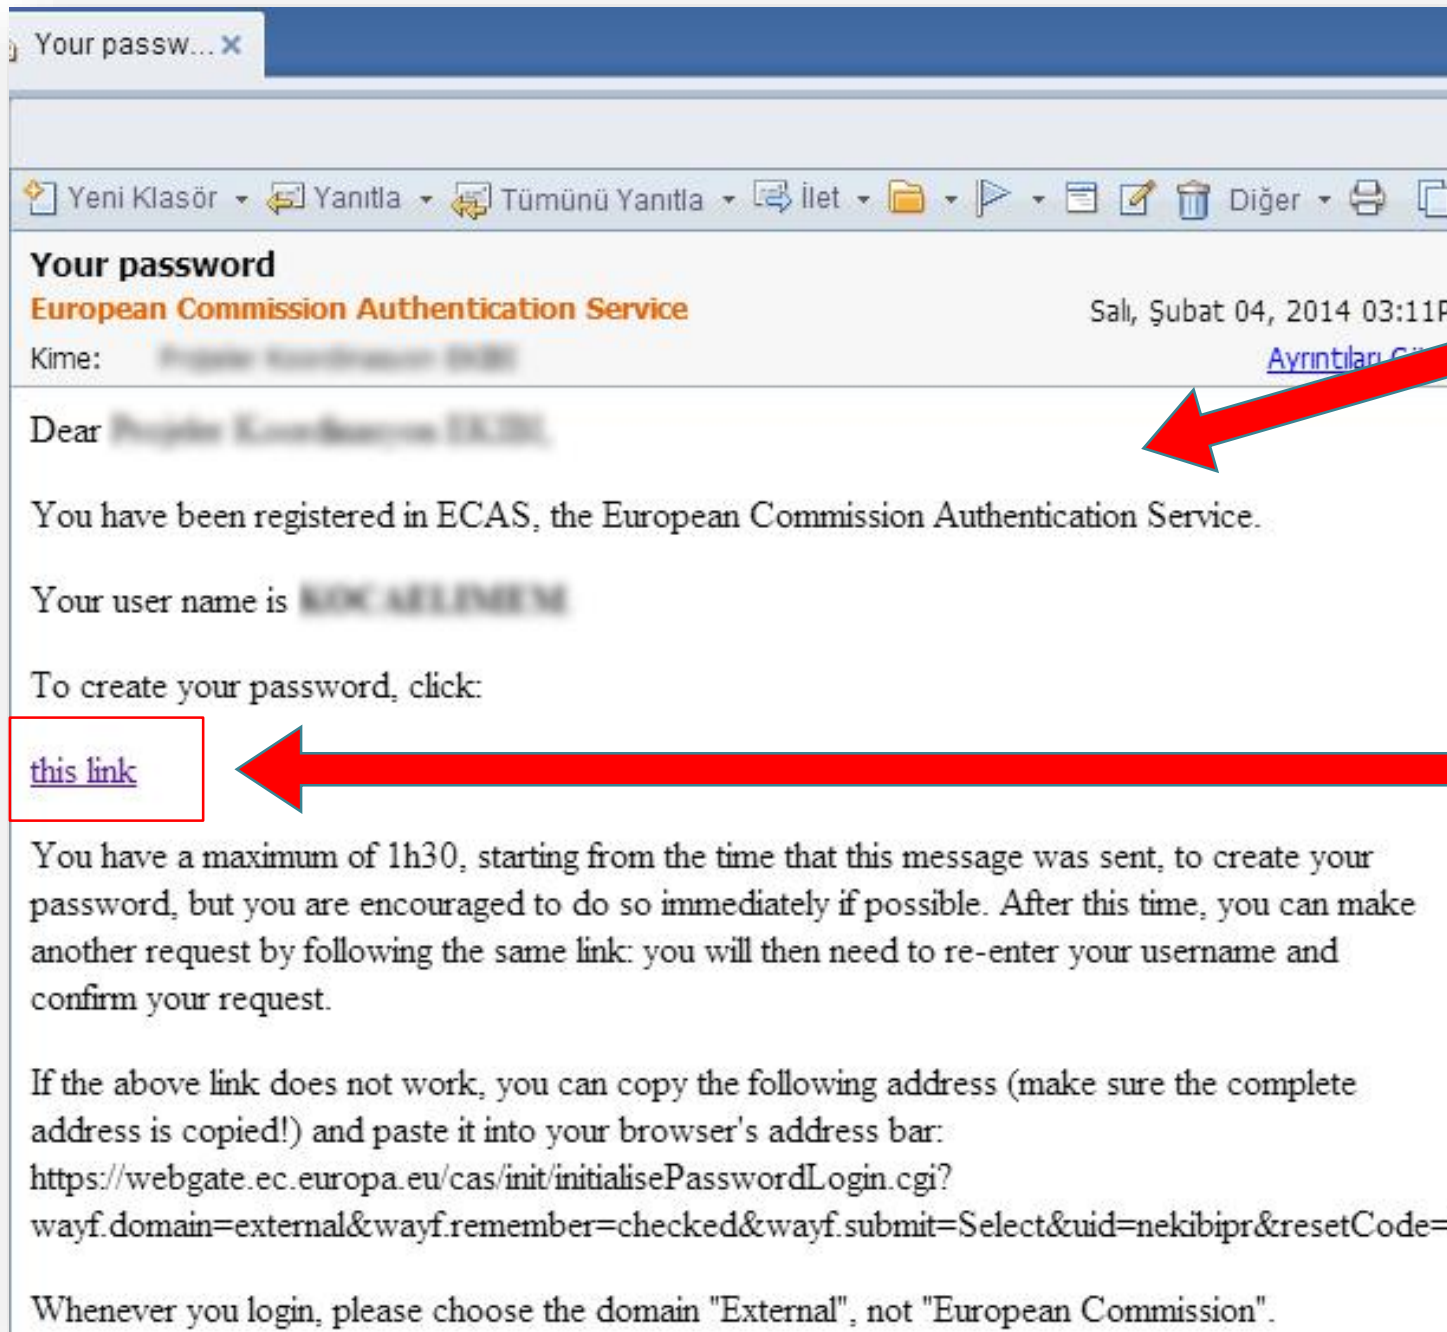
Your passw... ×

Yeni Klasör ▾ Yanıtla ▾ Tümünü Yanıtla ▾ İlet ▾ ▾ ▾ Diğer ▾

Your password
European Commission Authentication Service
Salı, Şubat 04, 2014 03:11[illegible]
Kime: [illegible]
Ayrıntıları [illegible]

Dear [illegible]

You have been registered in ECAS, the European Commission Authentication Service.

Your user name is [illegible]

To create your password, click:

this link

You have a maximum of 1h30, starting from the time that this message was sent, to create your password, but you are encouraged to do so immediately if possible. After this time, you can make another request by following the same link: you will then need to re-enter your username and confirm your request.

If the above link does not work, you can copy the following address (make sure the complete address is copied!) and paste it into your browser's address bar:
https://webgate.ec.europa.eu/cas/init/initialisePasswordLogin.cgi?wayf.domain=external&wayf.remember=checked&wayf.submit=Select&uid=nekibipr&resetCode=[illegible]

Whenever you login, please choose the domain "External", not "European Commission".